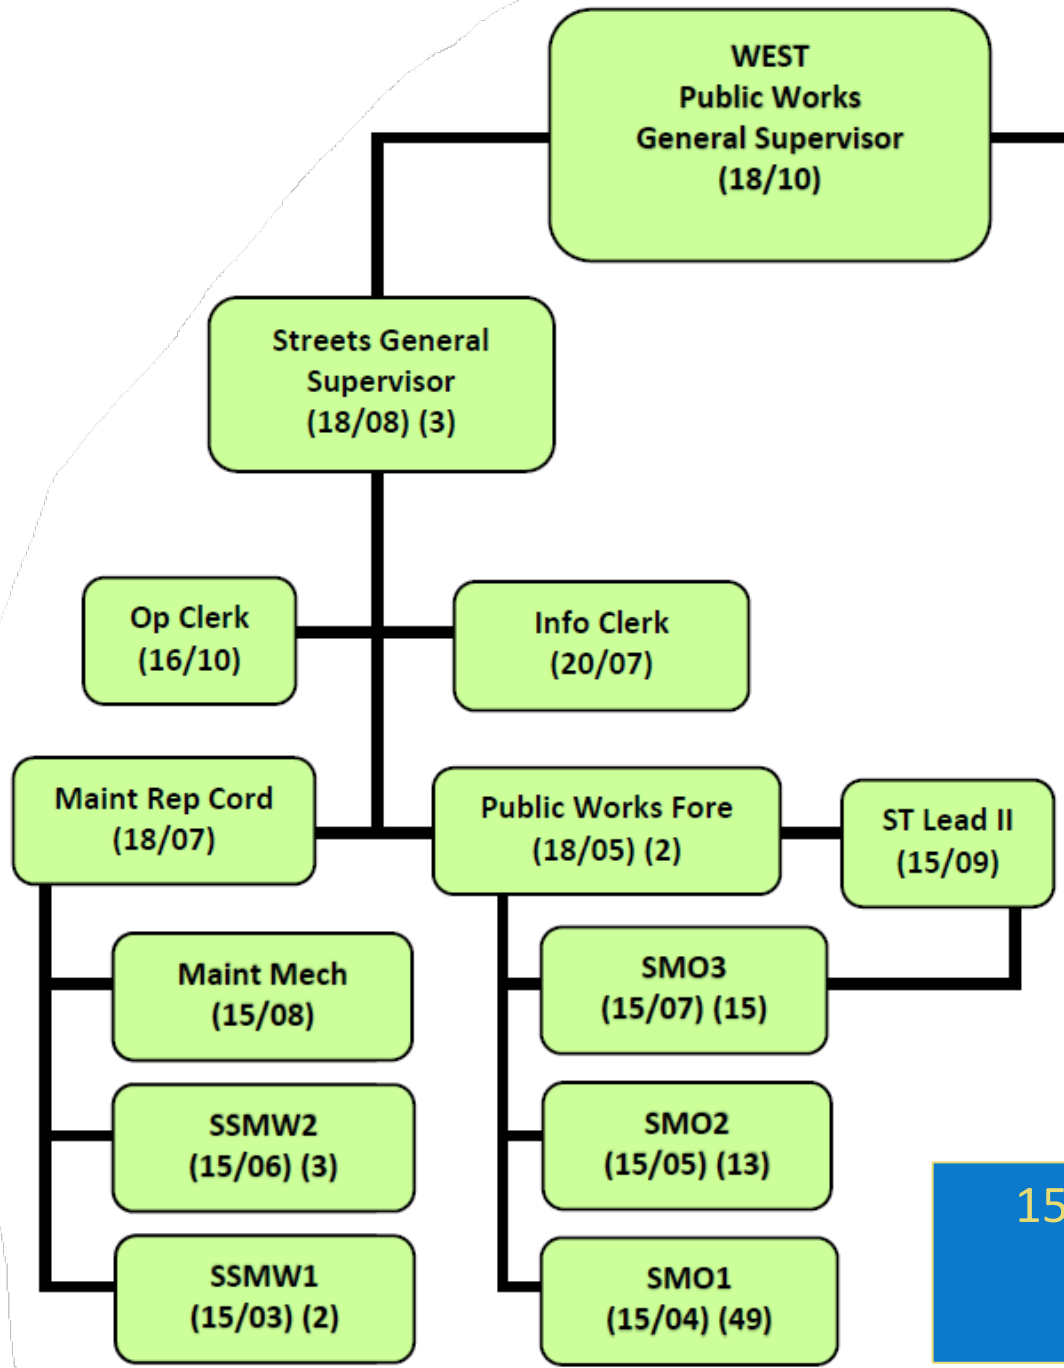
WEST
Public Works
General Supervisor
(18/10)

Streets General Supervisor
(18/08) (3)

Op Clerk
(16/10)

Info Clerk
(20/07)

Maint Rep Cord
(18/07)

Public Works Fore
(18/05) (2)

ST Lead II
(15/09)

Maint Mech
(15/08)

SMO3
(15/07) (15)

SSMW2
(15/06) (3)

SMO2
(15/05) (13)

SSMW1
(15/03) (2)

SMO1
(15/04) (49)

15